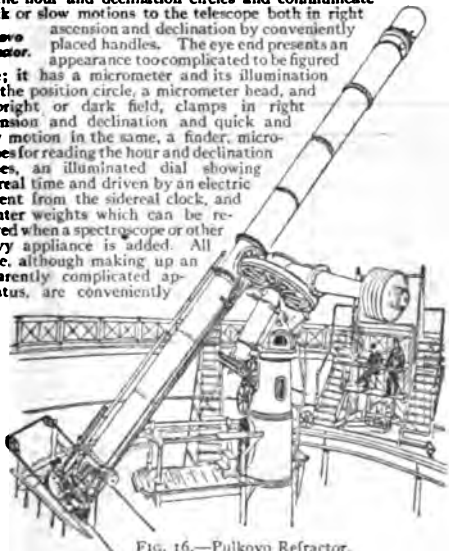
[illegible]he hour and declination circles and communicate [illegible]k or slow motions to the telescope both in right ascension and declination by conveniently placed handles. The eye end presents an appearance too complicated to be figured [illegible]; it has a micrometer and its illumination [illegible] the position circle, a micrometer head, and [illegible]right or dark field, clamps in right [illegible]sion and declination and quick and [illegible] motion in the same, a finder, micro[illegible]es for reading the hour and declination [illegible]es, an illuminated dial showing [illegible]real time and driven by an electric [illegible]ent from the sidereal clock, and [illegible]ter weights which can be re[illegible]ed when a spectroscope or other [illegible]y appliance is added. All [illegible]e, although making up an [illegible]arently complicated ap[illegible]tus, are conveniently

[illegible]vo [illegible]ctor.

Fig. 16.—Pulkovo Refractor.